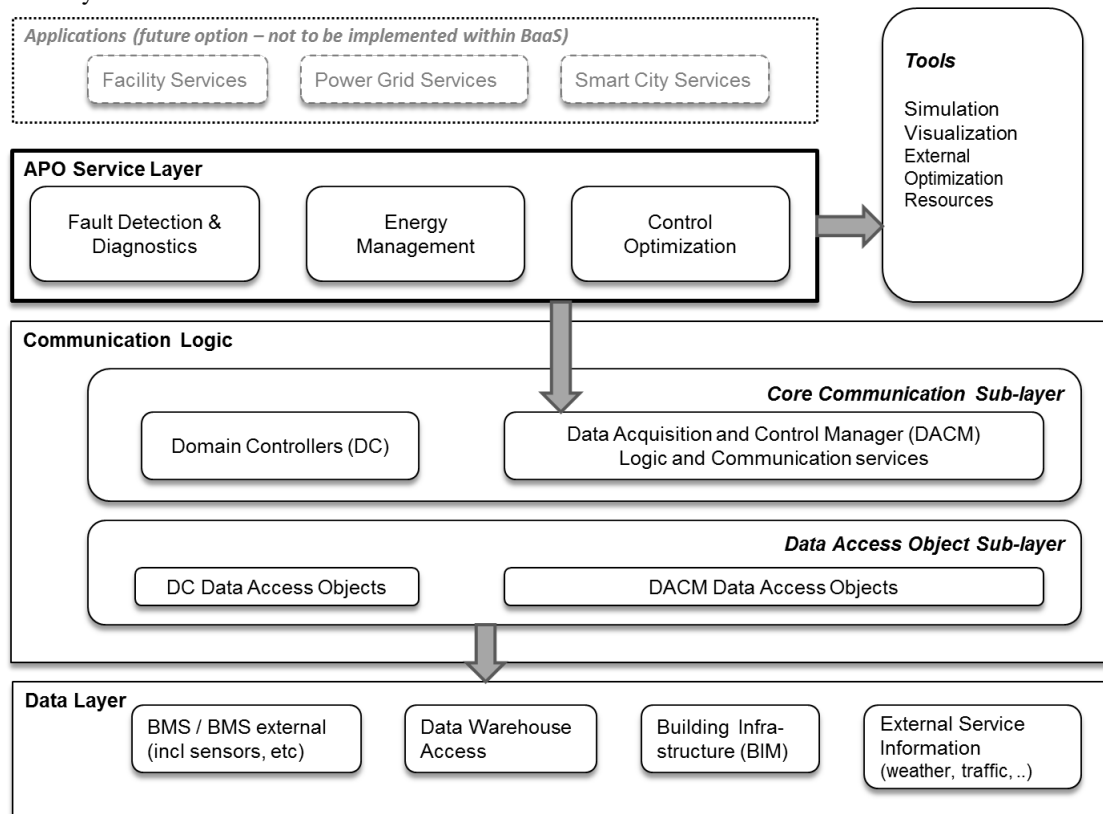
Applications (future option – not to be implemented within BaaS)

Facility Services

Power Grid Services

Smart City Services

Tools

Simulation
Visualization
External
Optimization
Resources

APO Service Layer

Fault Detection & Diagnostics

Energy Management

Control Optimization

Communication Logic

Core Communication Sub-layer

Domain Controllers (DC)

Data Acquisition and Control Manager (DACM)
Logic and Communication services

Data Access Object Sub-layer

DC Data Access Objects

DACM Data Access Objects

Data Layer

BMS / BMS external (incl sensors, etc)

Data Warehouse Access

Building Infrastructure (BIM)

External Service Information (weather, traffic, ..)